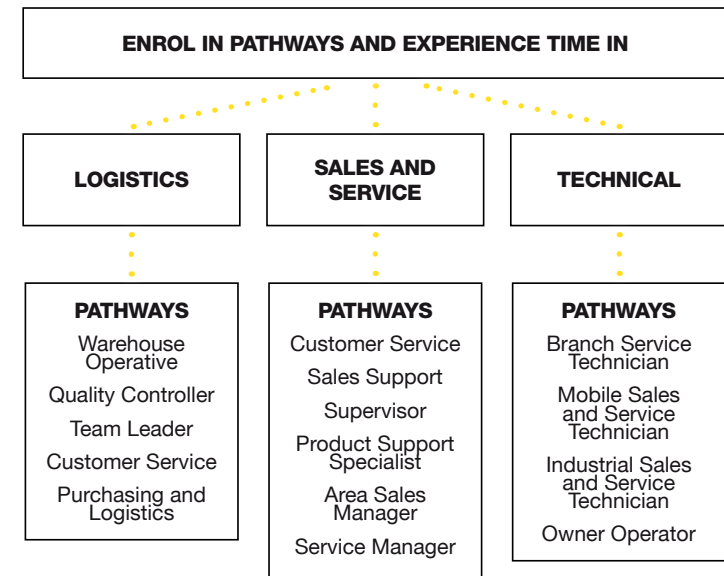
ENROL IN PATHWAYS AND EXPERIENCE TIME IN

LOGISTICS

SALES AND SERVICE

TECHNICAL

PATHWAYS

Warehouse Operative

Quality Controller

Team Leader

Customer Service

Purchasing and Logistics

PATHWAYS

Customer Service

Sales Support

Supervisor

Product Support Specialist

Area Sales Manager

Service Manager

PATHWAYS

Branch Service Technician

Mobile Sales and Service Technician

Industrial Sales and Service Technician

Owner Operator